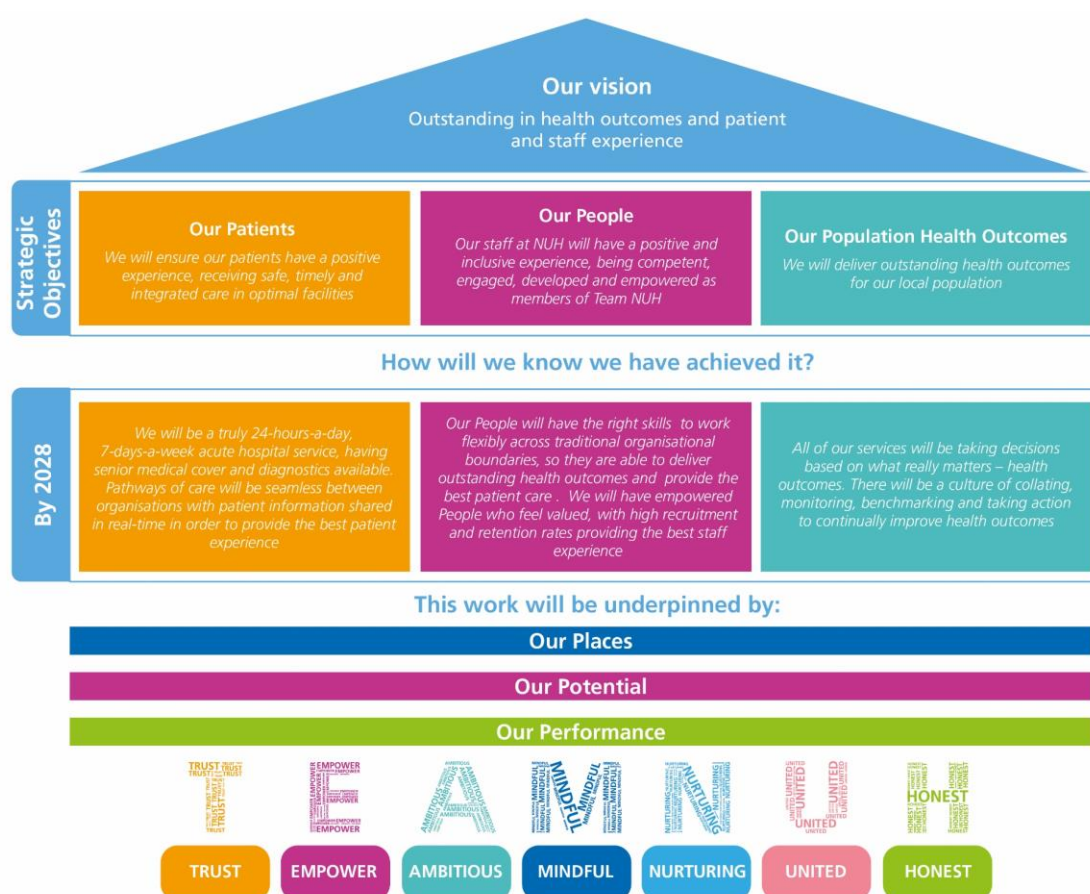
Our vision
Outstanding in health outcomes and patient and staff experience

Strategic Objectives

Our Patients
We will ensure our patients have a positive experience, receiving safe, timely and integrated care in optimal facilities

Our People
Our staff at NUH will have a positive and inclusive experience, being competent, engaged, developed and empowered as members of Team NUH

Our Population Health Outcomes
We will deliver outstanding health outcomes for our local population

How will we know we have achieved it?

By 2028

We will be a truly 24-hours-a-day, 7-days-a-week acute hospital service, having senior medical cover and diagnostics available. Pathways of care will be seamless between organisations with patient information shared in real-time in order to provide the best patient experience

Our People will have the right skills to work flexibly across traditional organisational boundaries, so they are able to deliver outstanding health outcomes and provide the best patient care . We will have empowered People who feel valued, with high recruitment and retention rates providing the best staff experience

All of our services will be taking decisions based on what really matters – health outcomes. There will be a culture of collating, monitoring, benchmarking and taking action to continually improve health outcomes

This work will be underpinned by:

Our Places

Our Potential

Our Performance

TRUST EMPOWER AMBITIOUS MINDFUL NURTURING UNITED HONEST

TRUST
EMPOWER
AMBITIOUS
MINDFUL
NURTURING
UNITED
HONEST